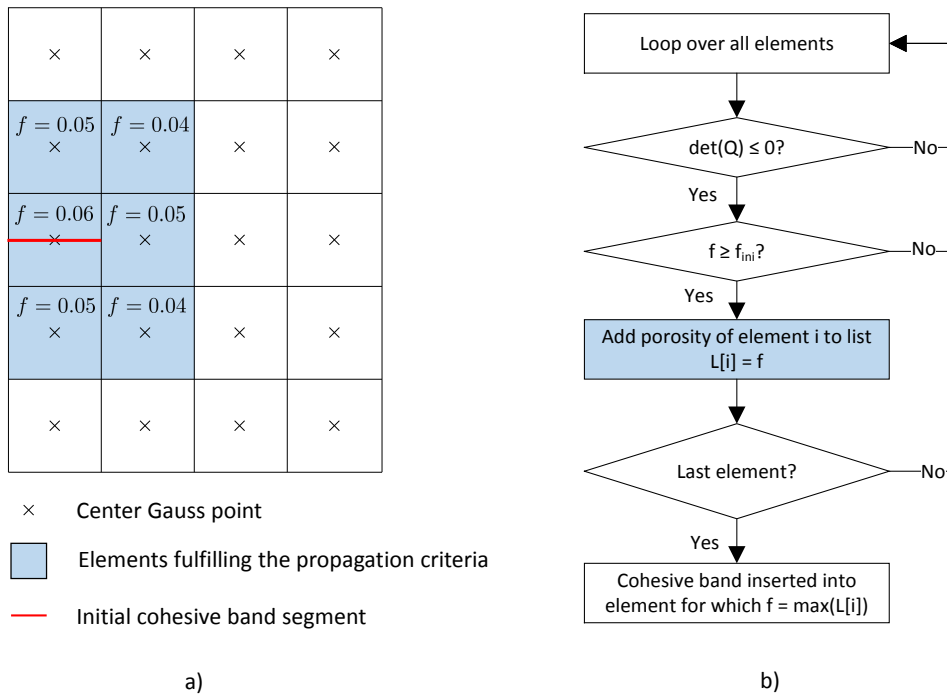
| × | × | × | × |
|---|---|---|---|
| $f = 0.05$ × | $f = 0.04$ × | × | × |
| $f = 0.06$ × | $f = 0.05$ × | × | × |
| $f = 0.05$ × | $f = 0.04$ × | × | × |
| × | × | × | × |

× Center Gauss point

Elements fulfilling the propagation criteria

Initial cohesive band segment

a)

Loop over all elements

det(Q) ≤ 0?

No

Yes

f ≥ $f_{ini}$?

No

Yes

Add porosity of element i to list L[i] = f

Last element?

No

Yes

Cohesive band inserted into element for which f = max(L[i])

b)